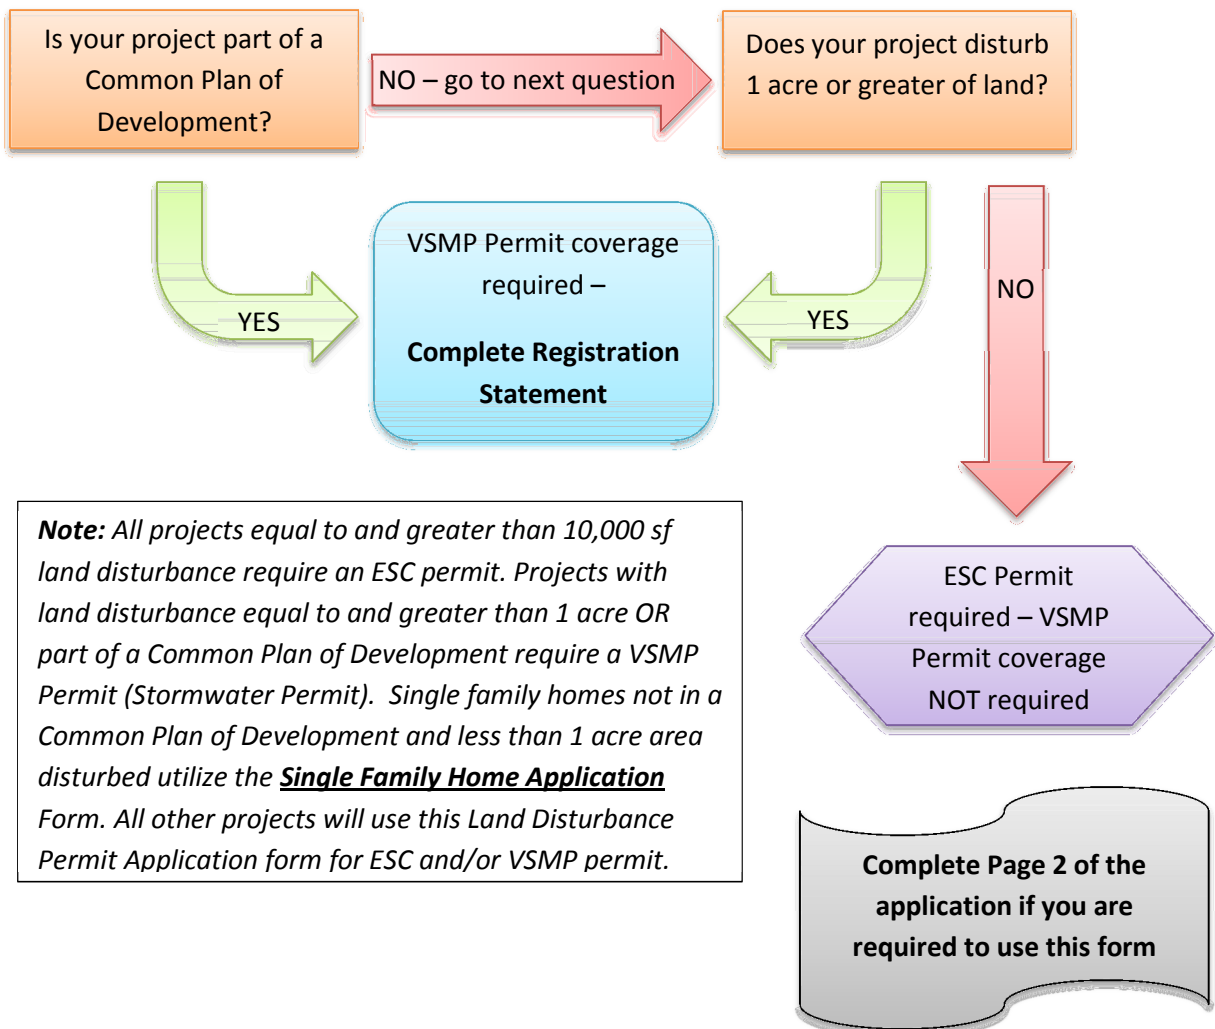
Is your project part of a Common Plan of Development?

NO – go to next question

Does your project disturb 1 acre or greater of land?

YES

VSMP Permit coverage required –

**Complete Registration Statement**

YES

NO

ESC Permit required – VSMP Permit coverage NOT required

***Note:*** *All projects equal to and greater than 10,000 sf land disturbance require an ESC permit. Projects with land disturbance equal to and greater than 1 acre OR part of a Common Plan of Development require a VSMP Permit (Stormwater Permit). Single family homes not in a Common Plan of Development and less than 1 acre area disturbed utilize the* ***Single Family Home Application*** *Form. All other projects will use this Land Disturbance Permit Application form for ESC and/or VSMP permit.*

**Complete Page 2 of the application if you are required to use this form**